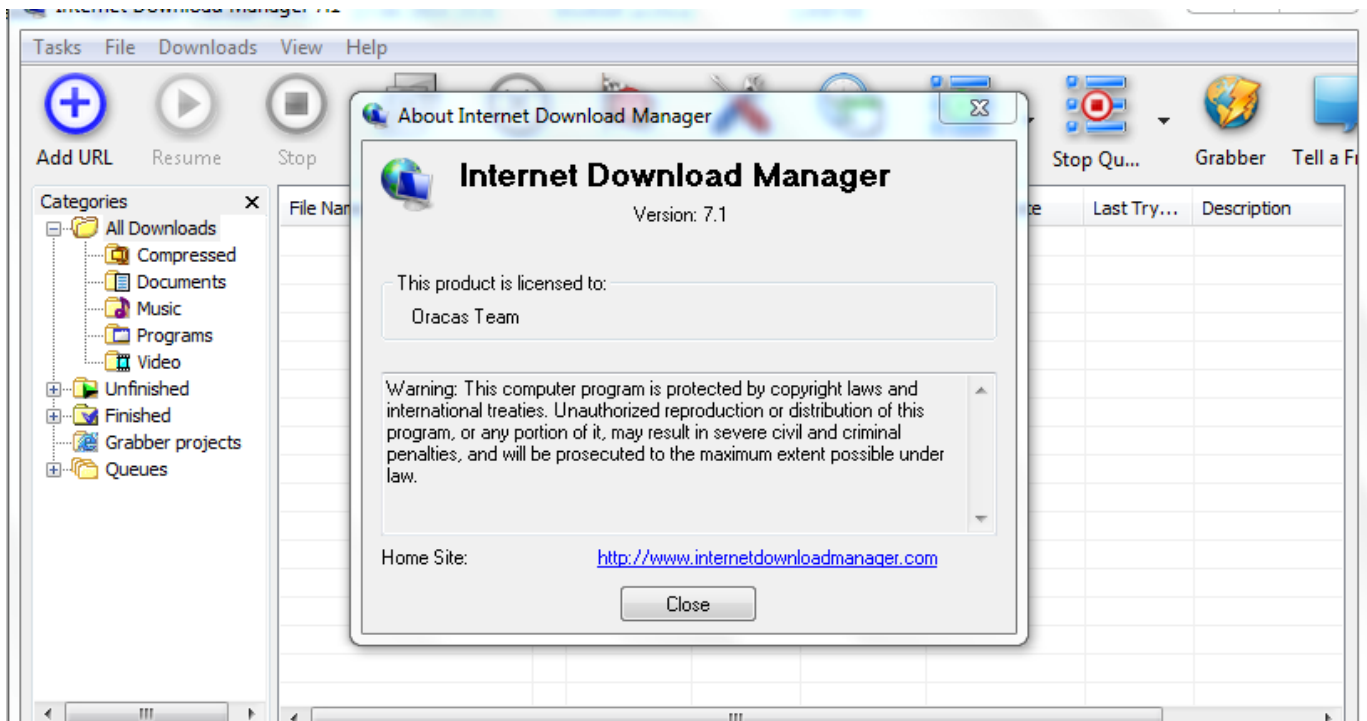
Internet Download Manager 7.1

Tasks File Downloads View Help

Add URL Resume Stop Stop Qu... Grabber Tell a Fr

Categories ×
All Downloads
Compressed
Documents
Music
Programs
Video
Unfinished
Finished
Grabber projects
Queues

File Nam te Last Try... Description

About Internet Download Manager

Internet Download Manager
Version: 7.1

This product is licensed to:
Oracas Team

Warning: This computer program is protected by copyright laws and international treaties. Unauthorized reproduction or distribution of this program, or any portion of it, may result in severe civil and criminal penalties, and will be prosecuted to the maximum extent possible under law.

Home Site: http://www.internetdownloadmanager.com

Close